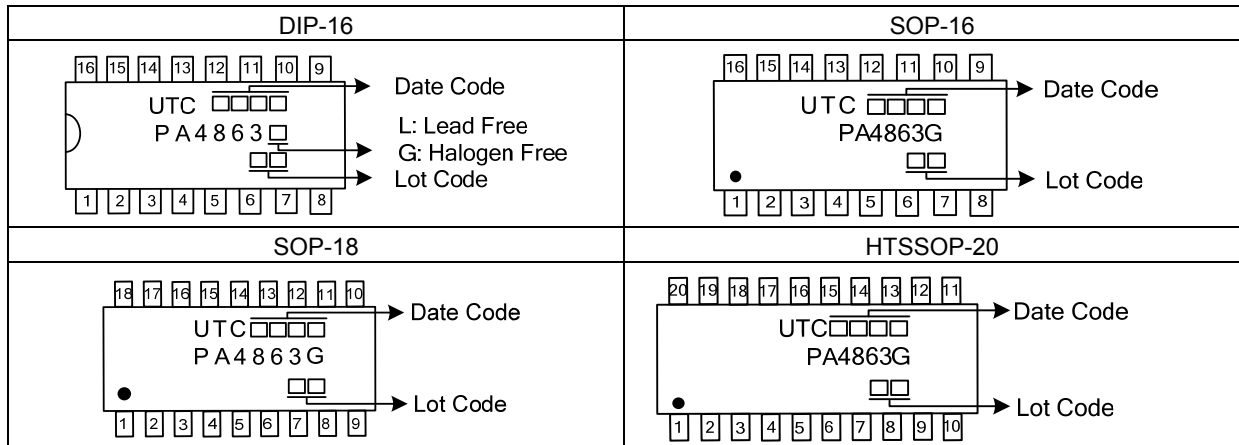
| DIP-16 | SOP-16 |
|---|---|
| 16 15 14 13 12 11 10 9<br>UTC □□□□ → Date Code<br>PA4863□<br>L: Lead Free<br>G: Halogen Free<br>□□ → Lot Code<br>1 2 3 4 5 6 7 8 | 16 15 14 13 12 11 10 9<br>UTC □□□□ → Date Code<br>PA4863G<br>□□ → Lot Code<br>1 2 3 4 5 6 7 8 |
| SOP-18 | HTSSOP-20 |
| 18 17 16 15 14 13 12 11 10<br>UTC□□□□ → Date Code<br>PA4863G<br>□□ → Lot Code<br>1 2 3 4 5 6 7 8 9 | 20 19 18 17 16 15 14 13 12 11<br>UTC□□□□ → Date Code<br>PA4863G<br>□□ → Lot Code<br>1 2 3 4 5 6 7 8 9 10 |